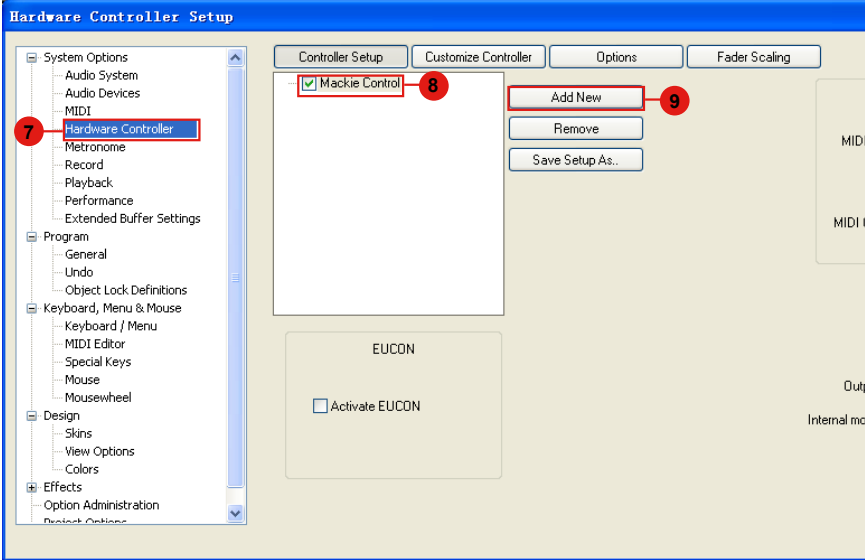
Hardware Controller Setup

System Options
Audio System
Audio Devices
MIDI
Hardware Controller
Metronome
Record
Playback
Performance
Extended Buffer Settings
Program
General
Undo
Object Lock Definitions
Keyboard, Menu & Mouse
Keyboard / Menu
MIDI Editor
Special Keys
Mouse
Mousewheel
Design
Skins
View Options
Colors
Effects
Option Administration
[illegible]

7

Controller Setup
Customize Controller
Options
Fader Scaling

Mackie Control
8
Add New
9
Remove
Save Setup As..

MIDI
MIDI

EUCON
Activate EUCON

Outp
Internal mo